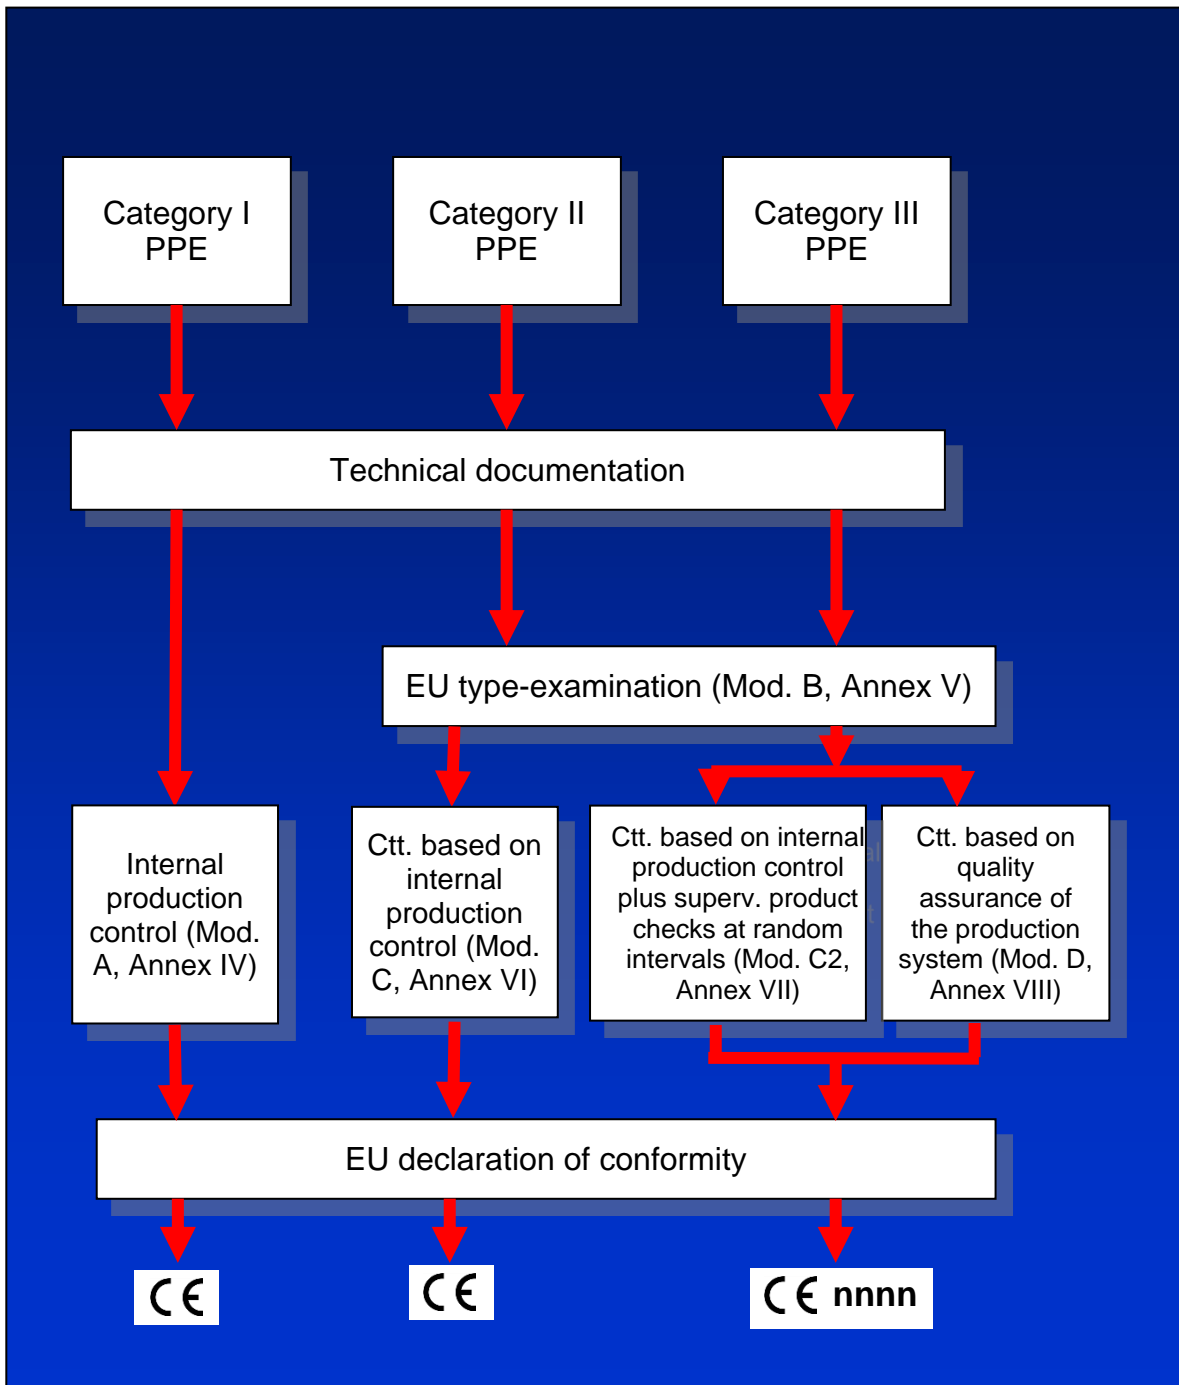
Category I PPE

Category II PPE

Category III PPE

Technical documentation

EU type-examination (Mod. B, Annex V)

Internal production control (Mod. A, Annex IV)

Ctt. based on internal production control (Mod. C, Annex VI)

Ctt. based on internal production control plus superv. product checks at random intervals (Mod. C2, Annex VII)

Ctt. based on quality assurance of the production system (Mod. D, Annex VIII)

EU declaration of conformity

CE

CE

CE nnnn